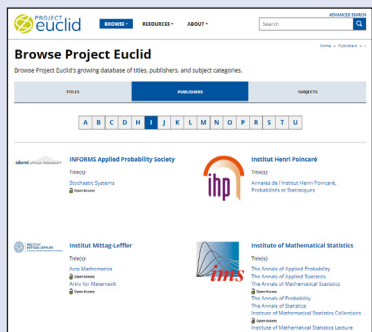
PROJECT euclid

BROWSE ▾ RESOURCES ▾ ABOUT ▾

Search

ADVANCED SEARCH

Home > Publishers > I

Browse Project Euclid

Browse Project Euclid's growing database of titles, publishers, and subject categories.

TITLES | PUBLISHERS | SUBJECTS

A B C D H I J K L M N O P R S T U

informs APPLIED PROBABILITY

INFORMS Applied Probability Society

Title(s):

Stochastic Systems
Open Access

ihp

Institut Henri Poincaré

Title(s):

Annales de l'Institut Henri Poincaré, Probabilités et Statistiques

INSTITUT MITTAG-LEFFLER

Institut Mittag-Leffler

Title(s):

Acta Mathematica
Open Access
Arkiv för Matematik
Open Access

ims

Institute of Mathematical Statistics

Title(s):

The Annals of Applied Probability
The Annals of Applied Statistics
The Annals of Mathematical Statistics
Open Access
The Annals of Probability
The Annals of Statistics
Institute of Mathematical Statistics Collections
Open Access
Institute of Mathematical Statistics Lecture